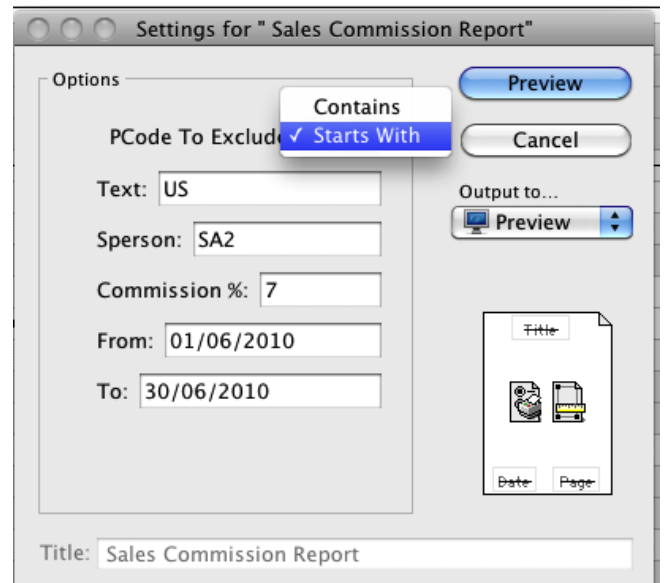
Settings for " Sales Commission Report"

Options

PCode To Exclud

Contains
✓ Starts With

Text: US

Sperson: SA2

Commission %: 7

From: 01/06/2010

To: 30/06/2010

Preview

Cancel

Output to...

Preview

Title

Date

Page

Title: Sales Commission Report